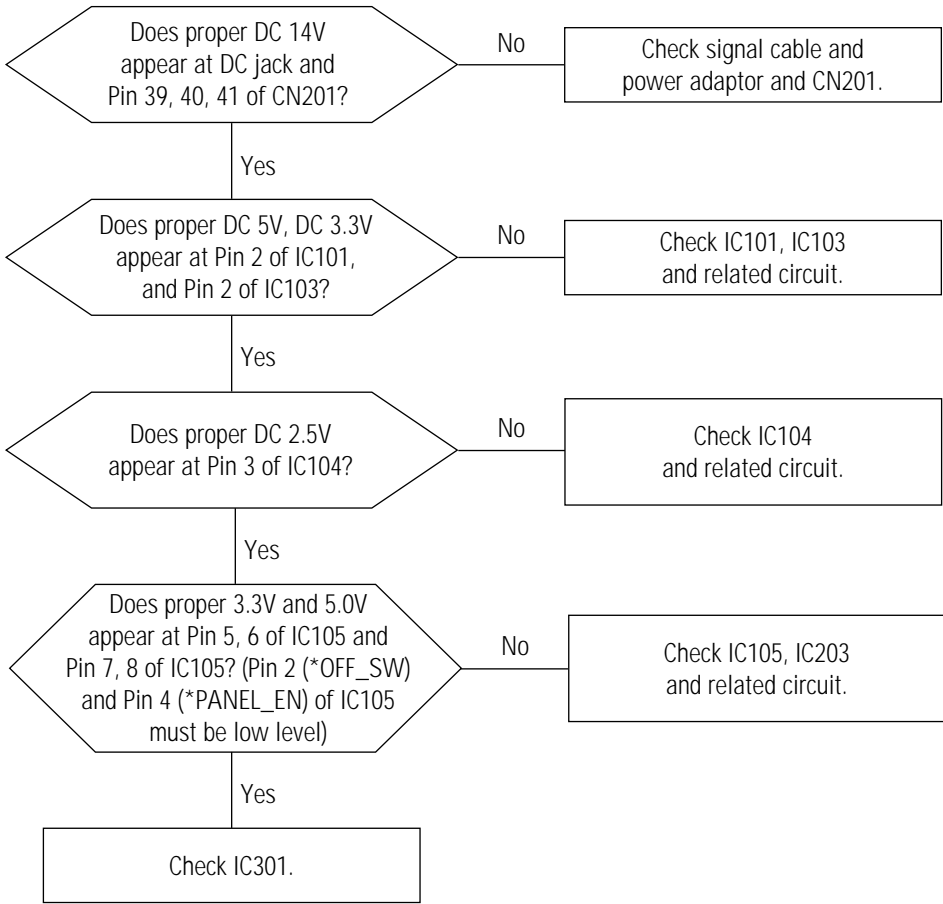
Does proper DC 14V appear at DC jack and Pin 39, 40, 41 of CN201?

No

Check signal cable and power adaptor and CN201.

Yes

Does proper DC 5V, DC 3.3V appear at Pin 2 of IC101, and Pin 2 of IC103?

No

Check IC101, IC103 and related circuit.

Yes

Does proper DC 2.5V appear at Pin 3 of IC104?

No

Check IC104 and related circuit.

Yes

Does proper 3.3V and 5.0V appear at Pin 5, 6 of IC105 and Pin 7, 8 of IC105? (Pin 2 (*OFF_SW) and Pin 4 (*PANEL_EN) of IC105 must be low level)

No

Check IC105, IC203 and related circuit.

Yes

Check IC301.